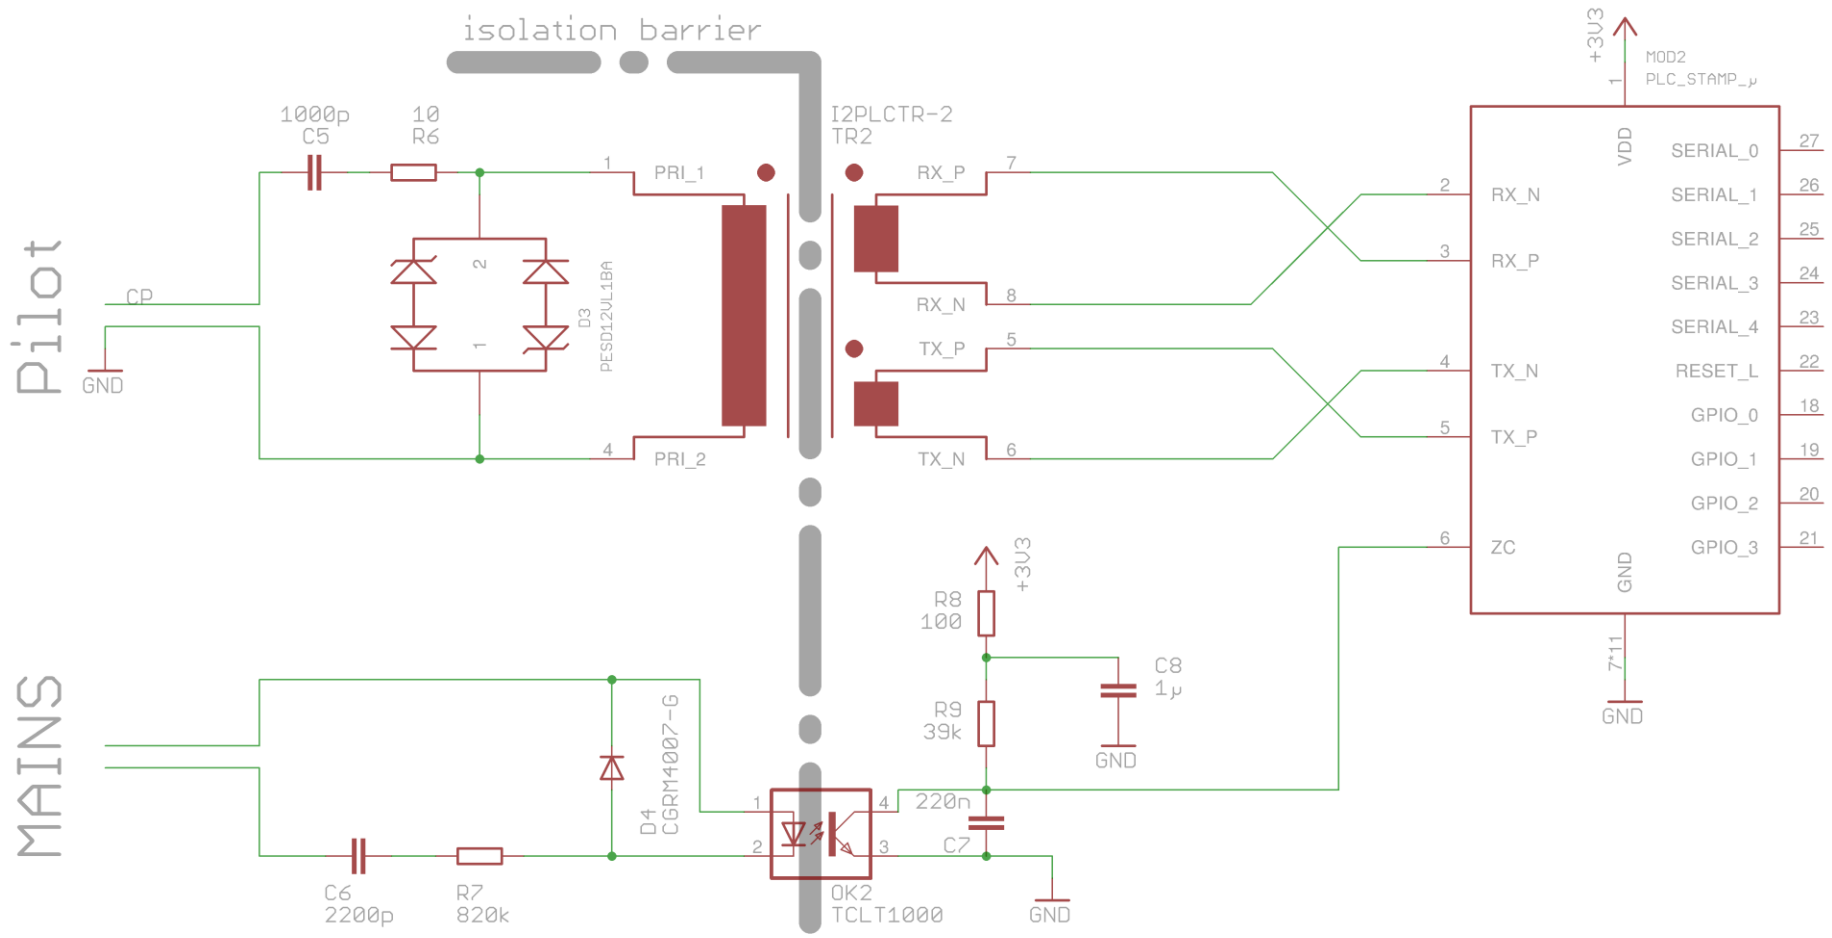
isolation barrier

Pilot

CP

GND

1000p
C5

10
R6

2
1
D3
PESD12VL1BA

1
PRI_1
4
PRI_2

I2PLCTR-2
TR2

RX_P
7
RX_N
8
TX_P
5
TX_N
6

+3U3
1
MOD2
PLC_STAMP_μ

VDD

2
RX_N
3
RX_P
4
TX_N
5
TX_P
6
ZC

SERIAL_0
27
SERIAL_1
26
SERIAL_2
25
SERIAL_3
24
SERIAL_4
23
RESET_L
22
GPIO_0
18
GPIO_1
19
GPIO_2
20
GPIO_3
21

GND
7,11
GND

MAINS

D4
CGRM4007-G

C6
2200p

R7
820k

+3U3
R8
100

C8
1μ

GND

R9
39k

1
2
4
3
220n
C7

OK2
TCLT1000

GND